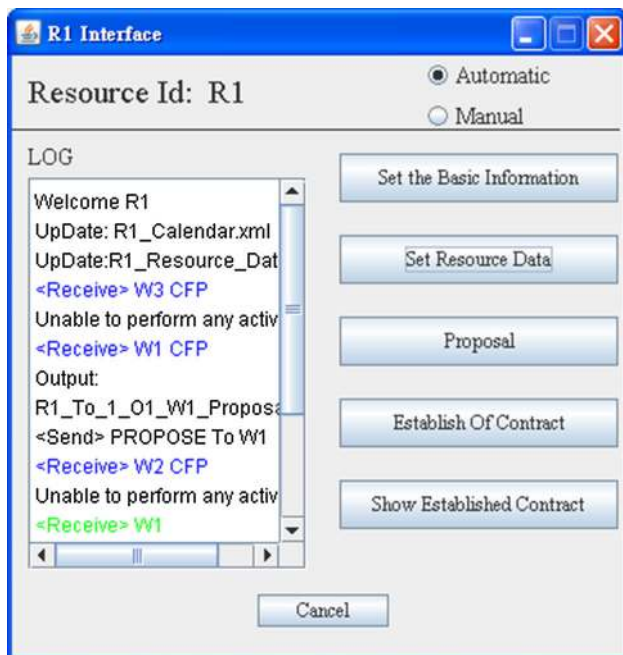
R1 Interface

Resource Id: R1

Automatic

Manual

LOG

Welcome R1
UpDate: R1_Calendar.xml
UpDate:R1_Resource_Dat
<Receive> W3 CFP
Unable to perform any activ
<Receive> W1 CFP
Output:
R1_To_1_O1_W1_Propos
<Send> PROPOSE To W1
<Receive> W2 CFP
Unable to perform any activ
<Receive> W1

Set the Basic Information

Set Resource Data

Proposal

Establish Of Contract

Show Established Contract

Cancel